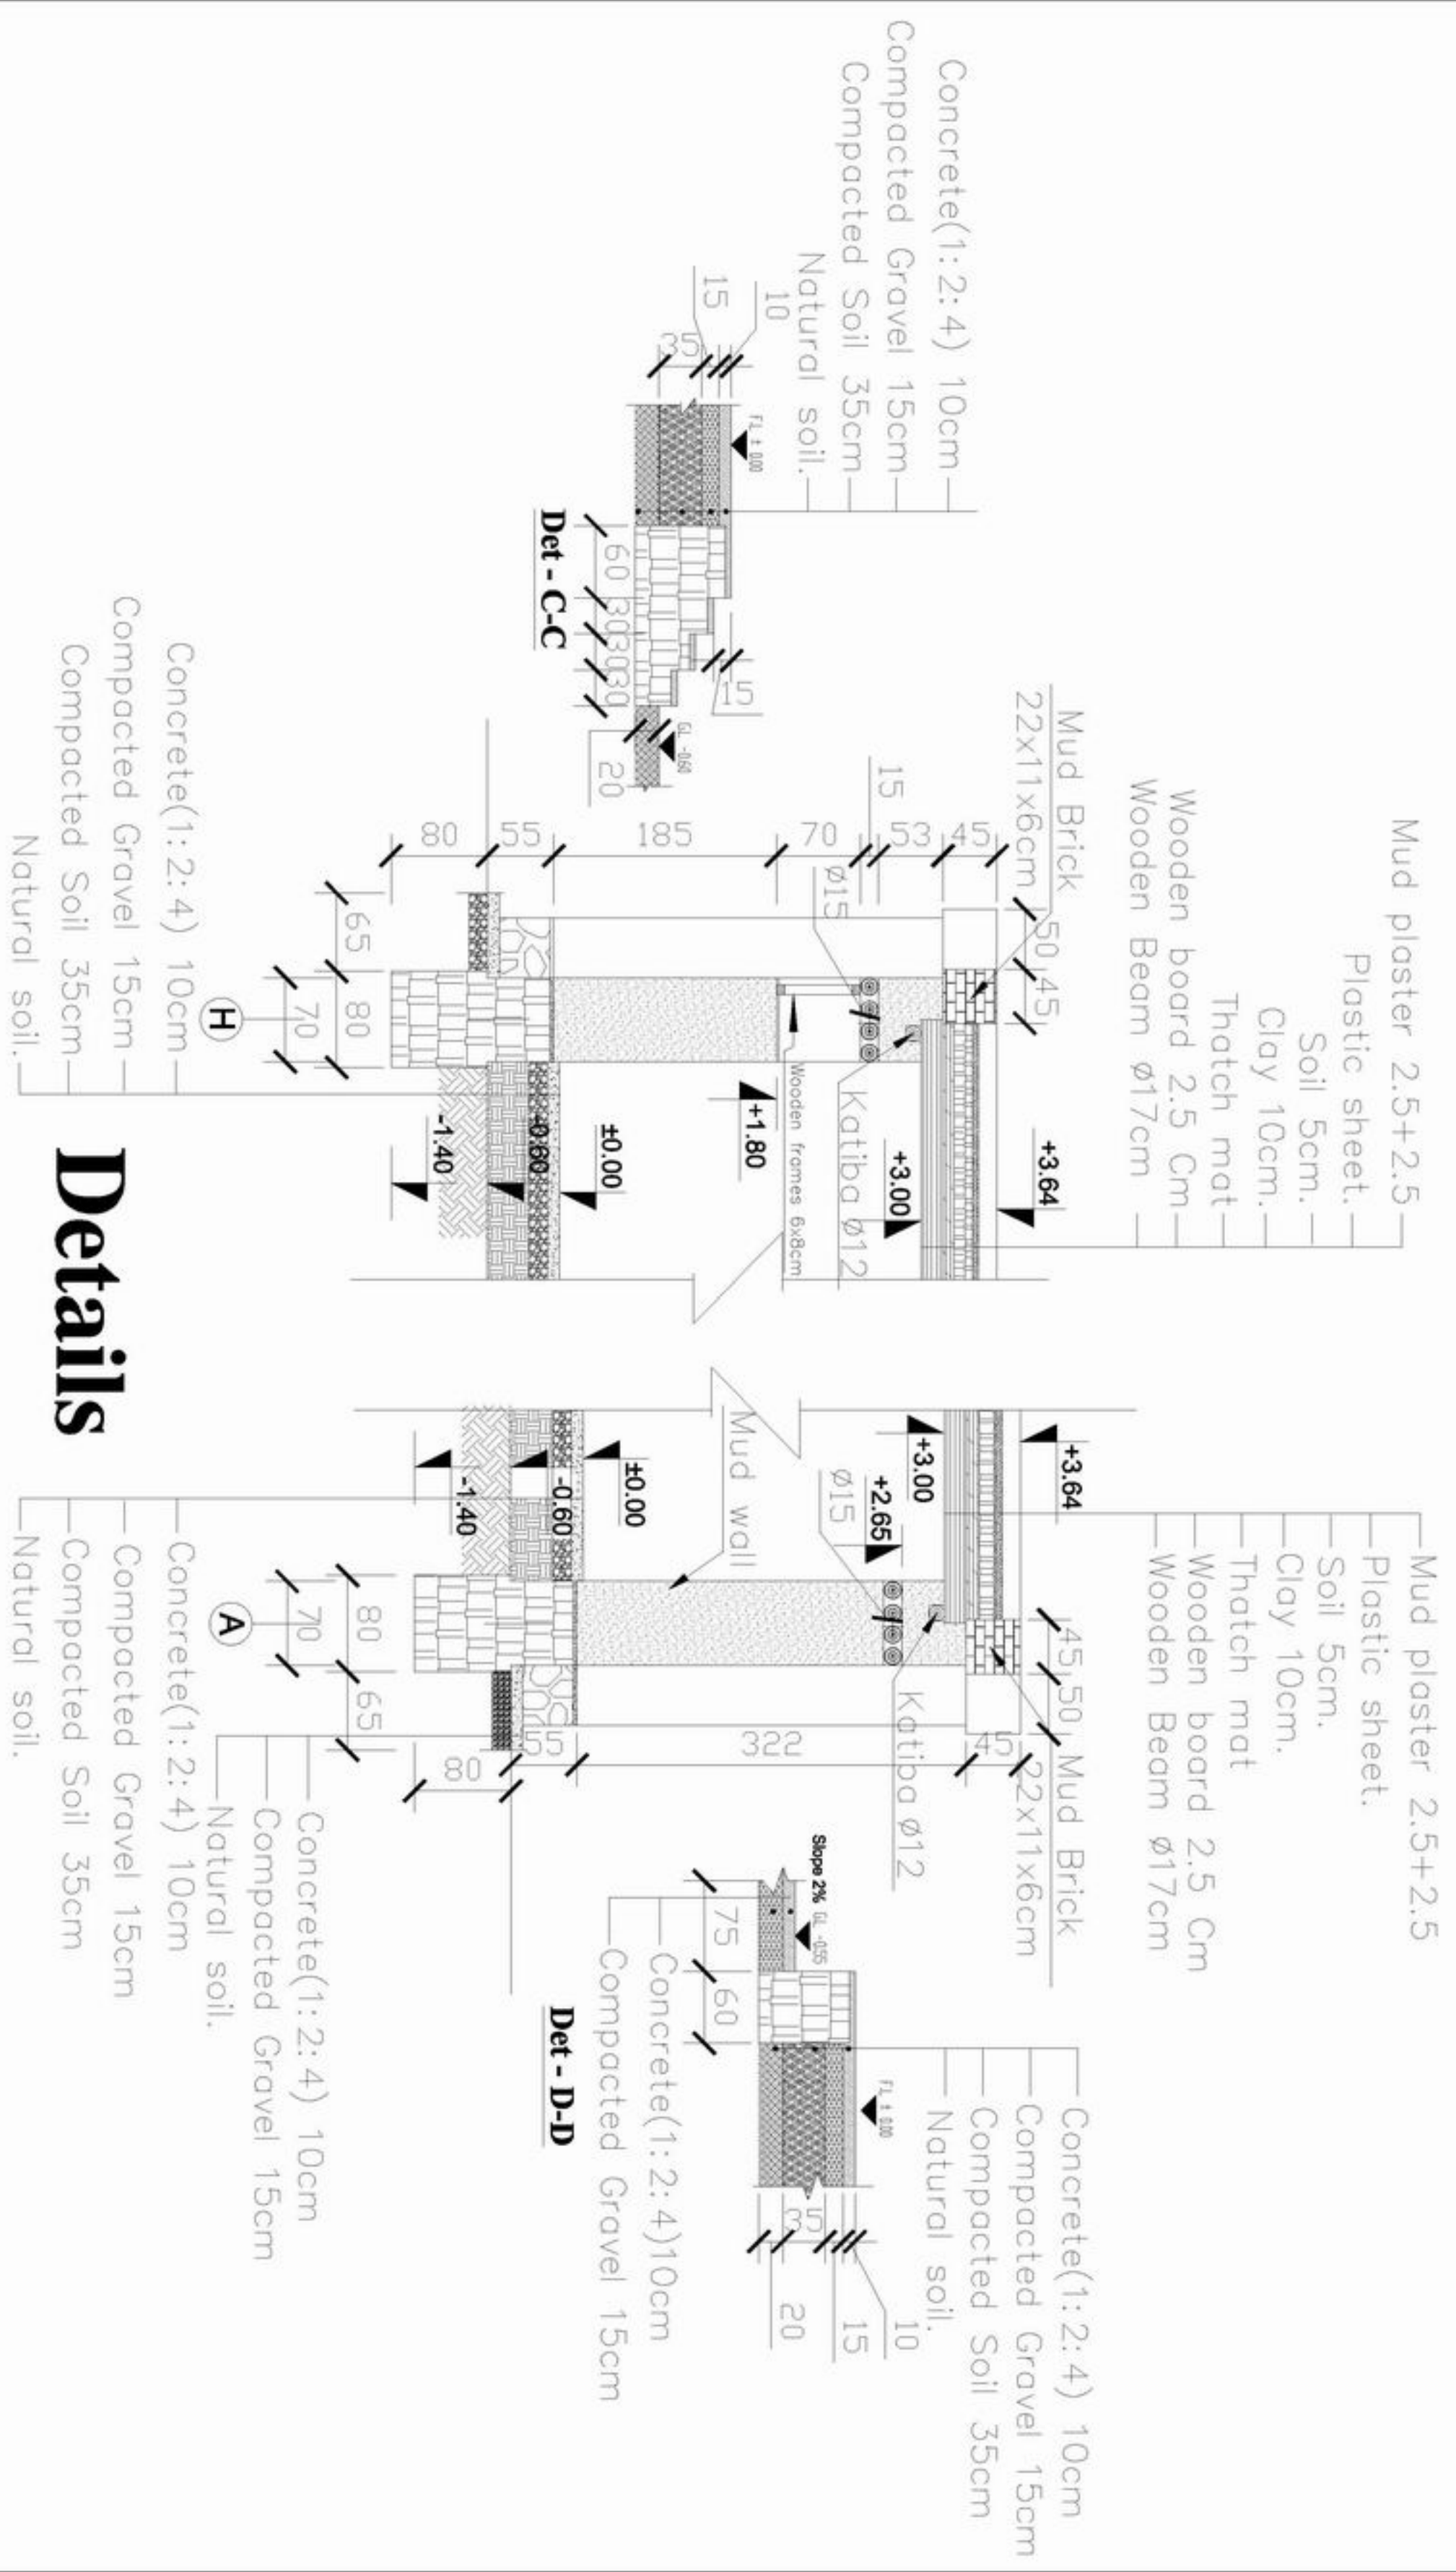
Details

Concrete(1:2:4) 10cm
Compacted Gravel 15cm
Compacted Soil 35cm
Natural soil.
10
15
35
FL ±0.00
Det - C-C
60
30
30
30
15
GL -0.60
20

Mud plaster 2.5+2.5
Plastic sheet.
Soil 5cm.
Clay 10cm.
Thatch mat
Wooden board 2.5 Cm
Wooden Beam ø17cm
Mud Brick
22x11x6cm
15
80
55
185
70
53
45
ø15
50
45
65
80
70
H
Concrete(1:2:4) 10cm
Compacted Gravel 15cm
Compacted Soil 35cm
Natural soil.
+3.64
+3.00
Katiba ø12
Wooden frames 6x8cm
+1.80
±0.00
-0.60
-1.40

+3.64
+3.00
+2.65
ø15
Mud wall
±0.00
-0.60
-1.40
Mud plaster 2.5+2.5
Plastic sheet.
Soil 5cm.
Clay 10cm.
Thatch mat
Wooden board 2.5 Cm
Wooden Beam ø17cm
45
50
45
Mud Brick
22x11x6cm
Katiba ø12
322
55
80
80
70
65
A
Concrete(1:2:4) 10cm
Compacted Gravel 15cm
Compacted Soil 35cm
Natural soil.
Concrete(1:2:4) 10cm
Compacted Gravel 15cm
Natural soil.

Slope 2%
GL -0.55
75
60
Det - D-D
Concrete(1:2:4)10cm
Compacted Gravel 15cm
FL ±0.00
Concrete(1:2:4) 10cm
Compacted Gravel 15cm
Compacted Soil 35cm
Natural soil.
35
20
15
10